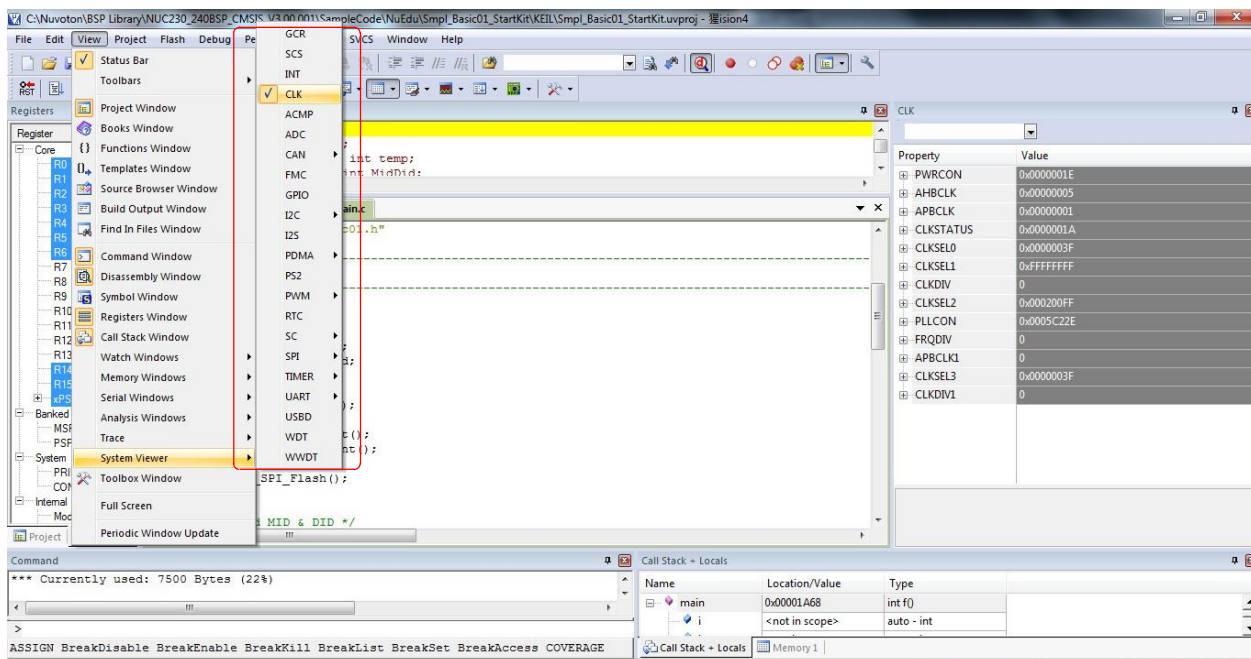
C:\Nuvoton\BSP Library\NUC230_240BSP_CMSIS_V3.00.001\SampleCode\NuEdu\Smpl_Basic01_StartKit\KEIL\Smpl_Basic01_StartKit.uvproj - µVision4

File Edit View Project Flash Debug Pe SVCS Window Help

Registers
Register
Core
R0
R1
R2
R3
R4
R5
R6
R7
R8
R9
R10
R11
R12
R13
R14
R15
xPS
Banked
MSP
PSP
System
PRI
CON
Internal
Mod
Project

Status Bar
Toolbars
Project Window
Books Window
Functions Window
Templates Window
Source Browser Window
Build Output Window
Find In Files Window
Command Window
Disassembly Window
Symbol Window
Registers Window
Call Stack Window
Watch Windows
Memory Windows
Serial Windows
Analysis Windows
Trace
System Viewer
Toolbox Window
Full Screen
Periodic Window Update

GCR
SCS
INT
CLK
ACMP
ADC
CAN
FMC
GPIO
I2C
I2S
PDMA
PS2
PWM
RTC
SC
SPI
TIMER
UART
USBD
WDT
WWDT

int temp;
int MidDid;
ain.c
c01.h"
d;
);
t();
nt();
SPI_Flash();
MID & DID */

CLK
| Property | Value |
|---|---|
| PWRCON | 0x0000001E |
| AHBCLK | 0x00000005 |
| APBCLK | 0x00000001 |
| CLKSTATUS | 0x0000001A |
| CLKSEL0 | 0x0000003F |
| CLKSEL1 | 0xFFFFFFFF |
| CLKDIV | 0 |
| CLKSEL2 | 0x000200FF |
| PLLCON | 0x0005C22E |
| FRQDIV | 0 |
| APBCLK1 | 0 |
| CLKSEL3 | 0x0000003F |
| CLKDIV1 | 0 |

Command
*** Currently used: 7500 Bytes (22%)
>
ASSIGN BreakDisable BreakEnable BreakKill BreakList BreakSet BreakAccess COVERAGE

Call Stack + Locals
| Name | Location/Value | Type |
|---|---|---|
| main | 0x00001A68 | int f() |
| i | <not in scope> | auto - int |

Call Stack + Locals | Memory 1